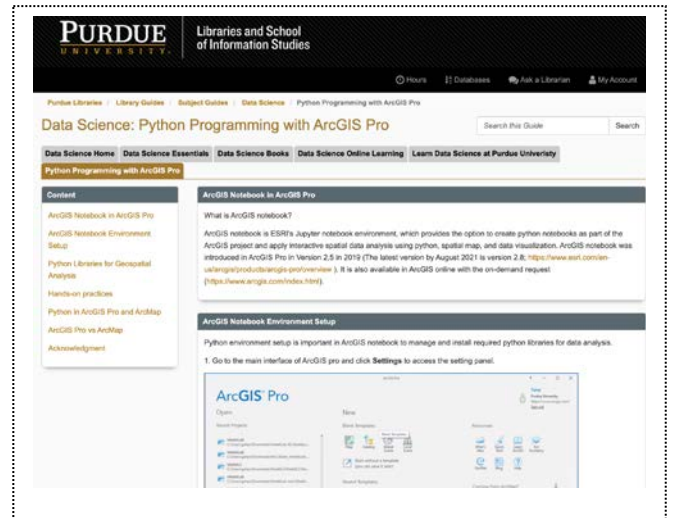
PURDUE
UNIVERSITY.

Libraries and School of Information Studies

Hours | Databases | Ask a Librarian | My Account

Purdue Libraries / Library Guides / Subject Guides / Data Science / Python Programming with ArcGIS Pro

Data Science: Python Programming with ArcGIS Pro

Search this Guide | Search

Data Science Home | Data Science Essentials | Data Science Books | Data Science Online Learning | Learn Data Science at Purdue Univeristy | Python Programming with ArcGIS Pro

Content

ArcGIS Notebook in ArcGIS Pro

ArcGIS Notebook Environment Setup

Python Libraries for Geospatial Analysis

Hands-on practices

Python in ArcGIS Pro and ArcMap

ArcGIS Pro vs ArcMap

Acknowledgment

ArcGIS Notebook in ArcGIS Pro

What is ArcGIS notebook?

ArcGIS notebook is ESRI's Jupyter notebook environment, which provides the option to create python notebooks as part of the ArcGIS project and apply interactive spatial data analysis using python, spatial map, and data visualization. ArcGIS notebook was introduced in ArcGIS Pro in Version 2.5 in 2019 (The latest version by August 2021 is version 2.8; https://www.esri.com/en-us/arcgis/products/arcgis-pro/overview ). It is also available in ArcGIS online with the on-demand request (https://www.arcgis.com/index.html).

ArcGIS Notebook Environment Setup

Python environment setup is important in ArcGIS notebook to manage and install required python libraries for data analysis.

1. Go to the main interface of ArcGIS pro and click Settings to access the setting panel.

ArcGIS Pro

Open

New

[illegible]